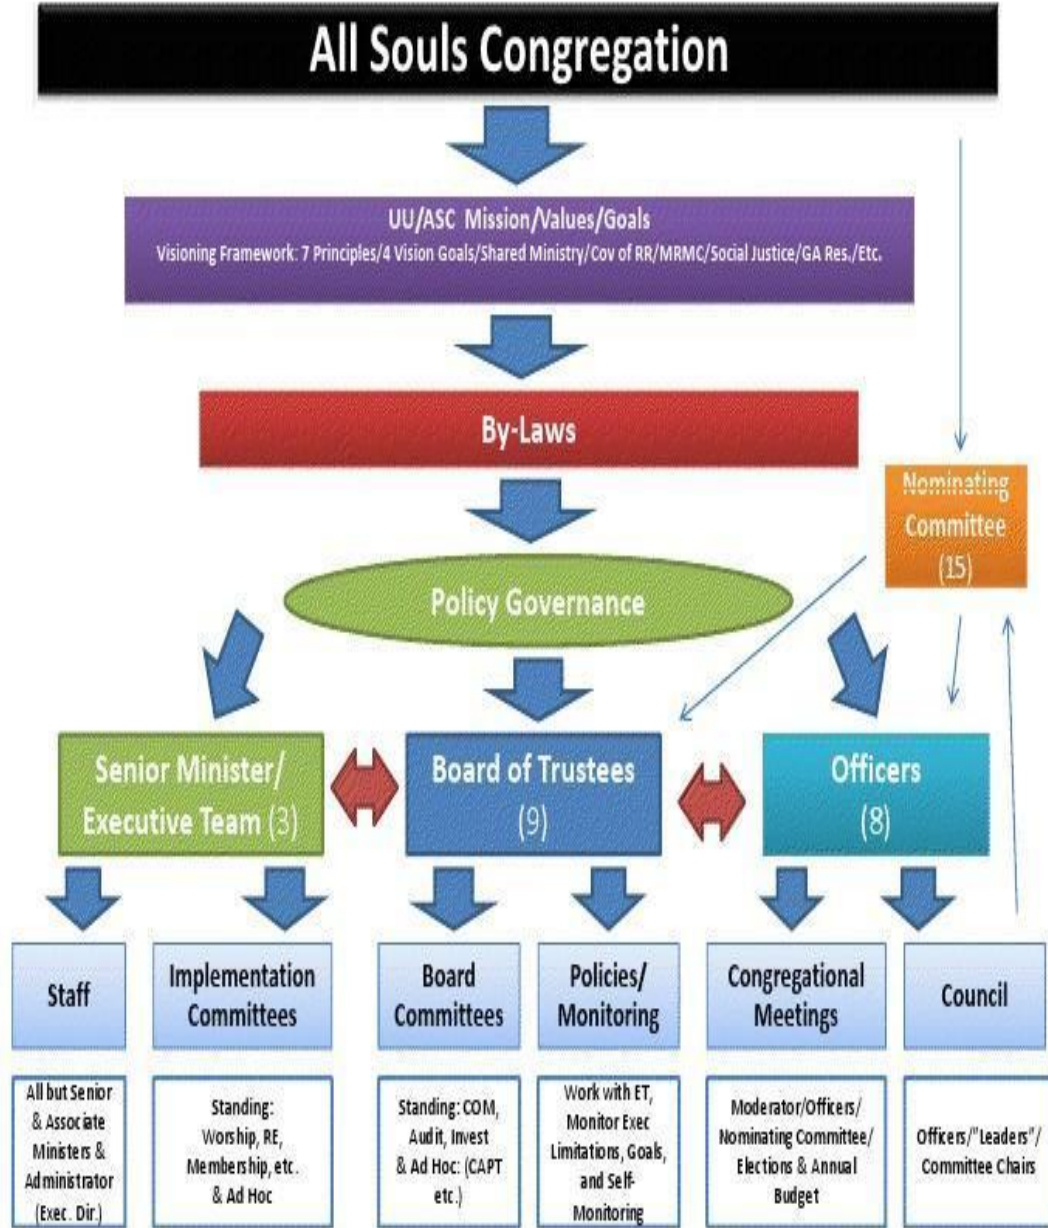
All Souls Congregation

UU/ASC Mission/Values/Goals
Visioning Framework: 7 Principles/4 Vision Goals/Shared Ministry/Cov of RR/MRMC/Social Justice/GA Res./Etc.

By-Laws

Nominating Committee (15)

Policy Governance

Senior Minister/ Executive Team (3)

Board of Trustees (9)

Officers (8)

Staff

Implementation Committees

Board Committees

Policies/ Monitoring

Congregational Meetings

Council

All but Senior & Associate Ministers & Administrator (Exec. Dir.)

Standing: Worship, RE, Membership, etc. & Ad Hoc

Standing: COM, Audit, Invest & Ad Hoc: (CAPT etc.)

Work with ET, Monitor Exec Limitations, Goals, and Self-Monitoring

Moderator/Officers/ Nominating Committee/ Elections & Annual Budget

Officers/"Leaders"/ Committee Chairs